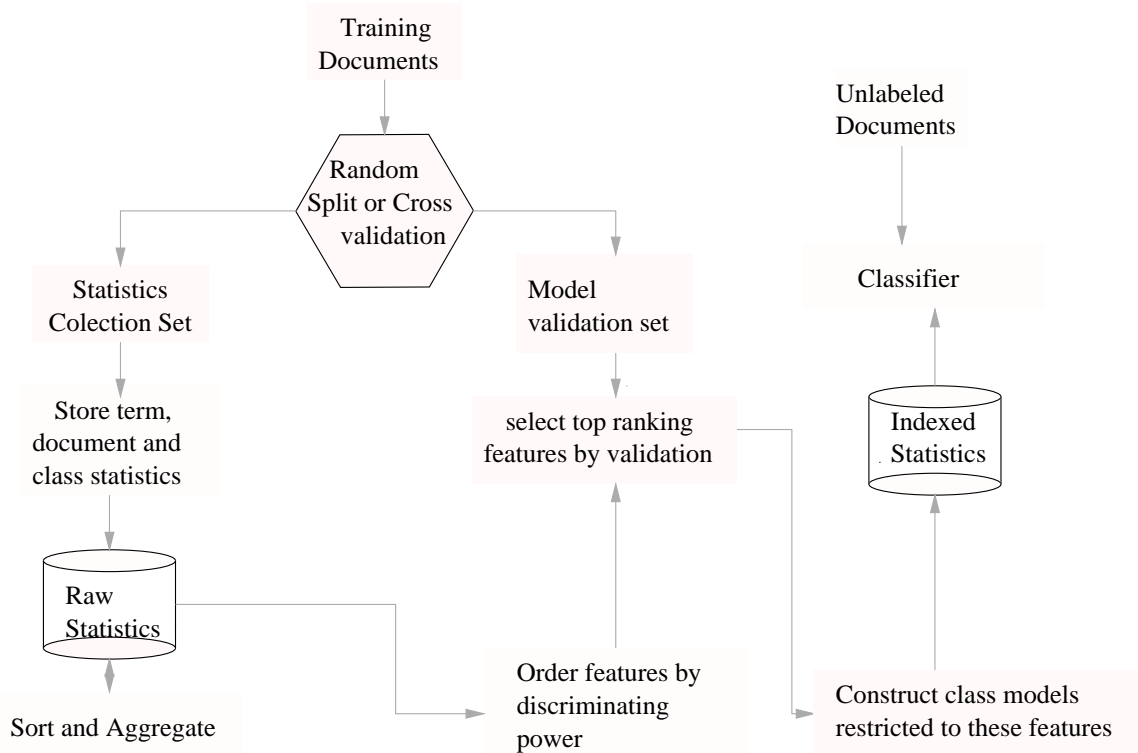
Training Documents

Random Split or Cross validation

Unlabeled Documents

Statistics Colection Set

Model validation set

Classifier

Store term, document and class statistics

select top ranking features by validation

Indexed Statistics

Raw Statistics

Sort and Aggregate

Order features by discriminating power

Construct class models restricted to these features